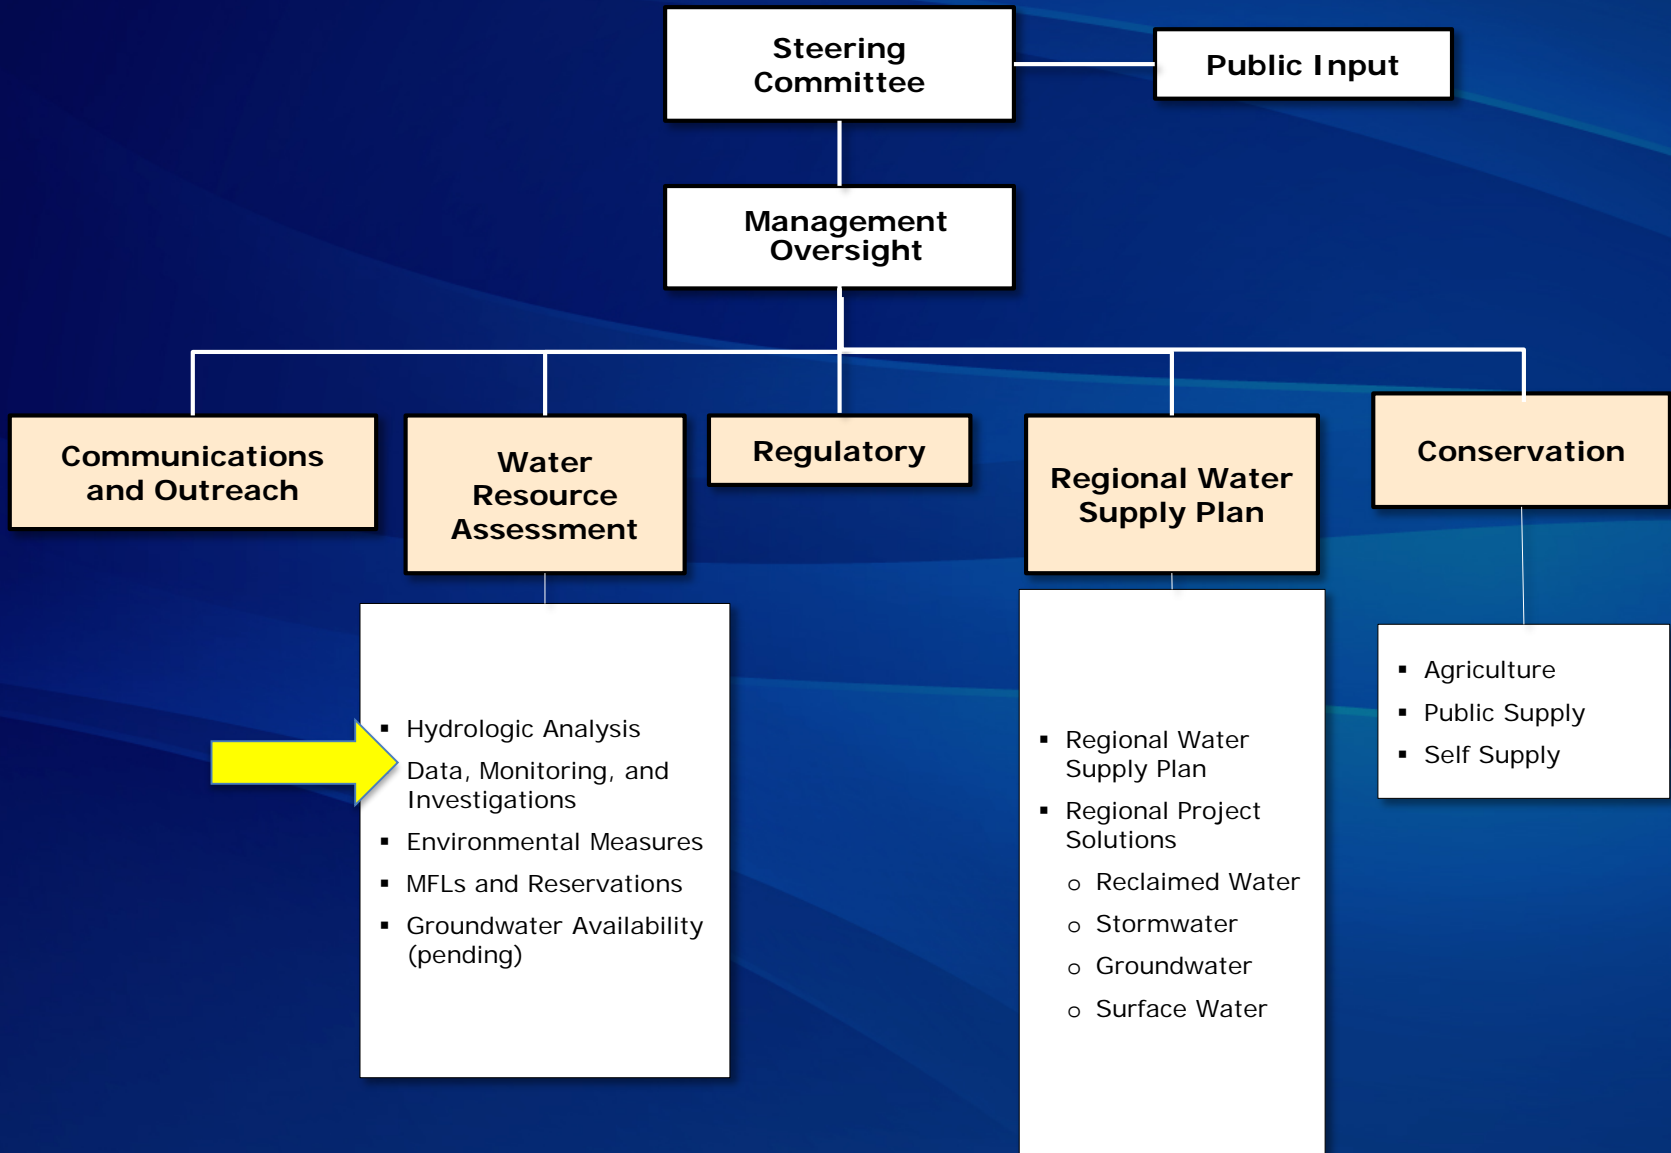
Steering Committee

Public Input

Management Oversight

Communications and Outreach

Water Resource Assessment

Regulatory

Regional Water Supply Plan

Conservation

- Hydrologic Analysis
- Data, Monitoring, and Investigations
- Environmental Measures
- MFLs and Reservations
- Groundwater Availability (pending)

- Regional Water Supply Plan
- Regional Project Solutions
  - Reclaimed Water
  - Stormwater
  - Groundwater
  - Surface Water

- Agriculture
- Public Supply
- Self Supply